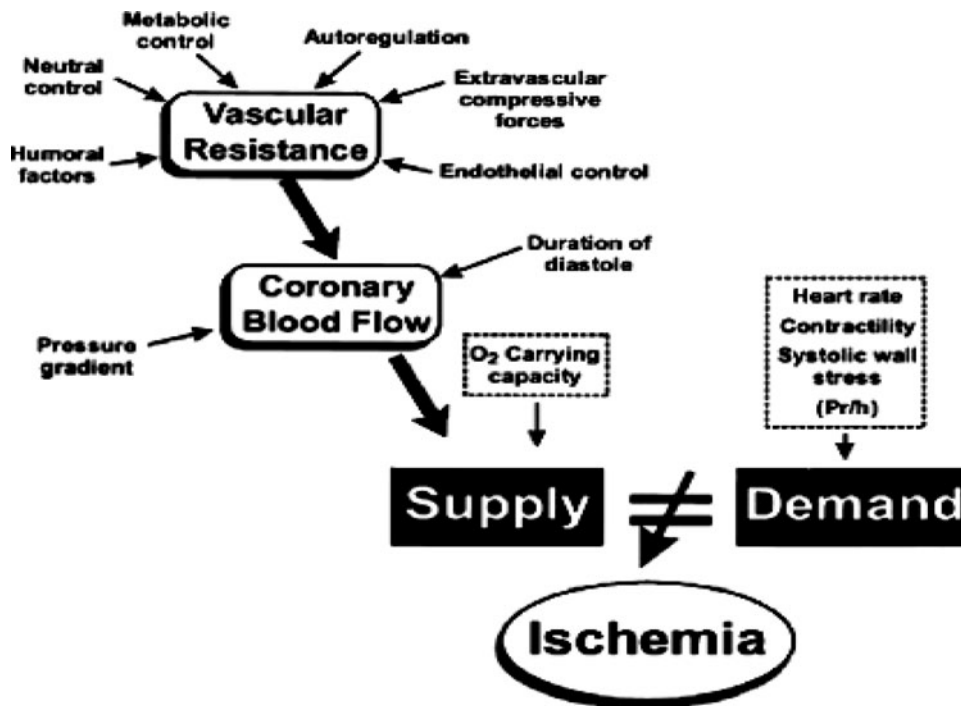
Metabolic control

Autoregulation

Neutral control

Extravascular compressive forces

Vascular Resistance

Humoral factors

Endothelial control

Duration of diastole

Coronary Blood Flow

Pressure gradient

$O_2$ Carrying capacity

Heart rate
Contractility
Systolic wall stress
(Pr/h)

Supply

$\neq$

Demand

Ischemia